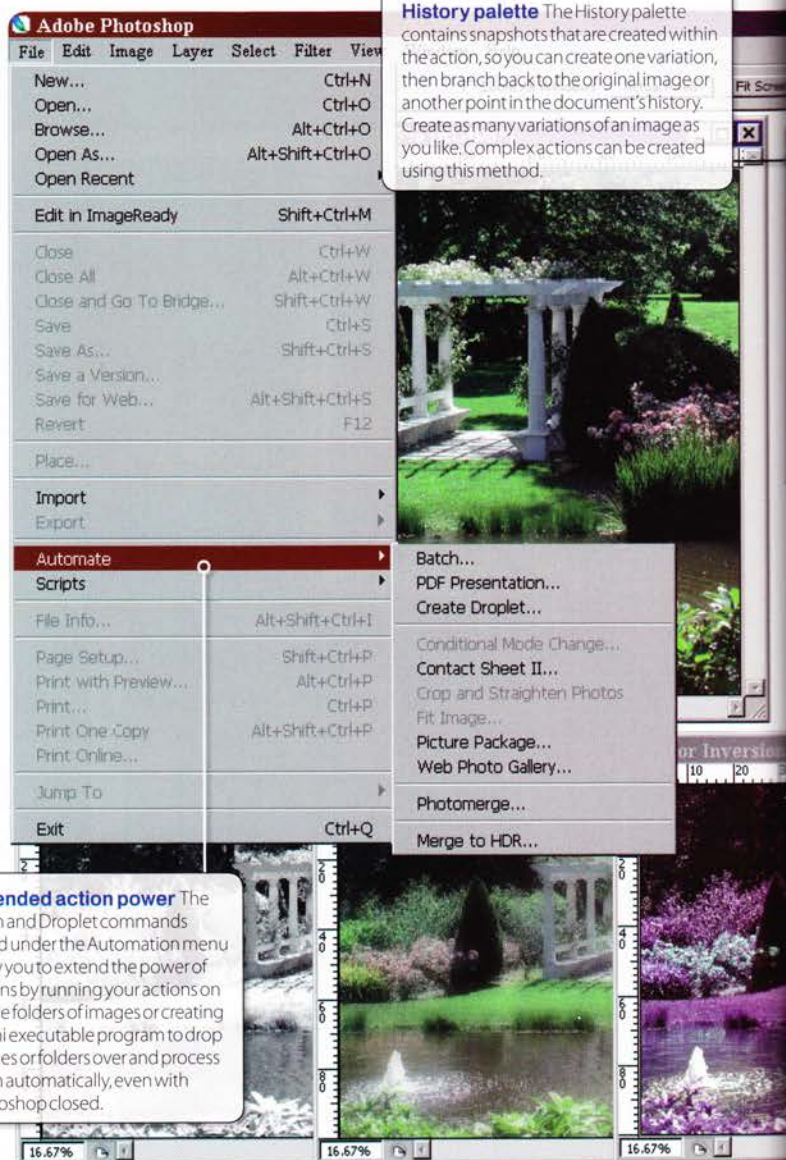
Adobe Photoshop

File Edit Image Layer Select Filter View

New... Ctrl+N
Open... Ctrl+O
Browse... Alt+Ctrl+O
Open As... Alt+Shift+Ctrl+O
Open Recent
Edit in ImageReady Shift+Ctrl+M
Close Ctrl+W
Close All Alt+Ctrl+W
Close and Go To Bridge... Shift+Ctrl+W
Save Ctrl+S
Save As... Shift+Ctrl+S
Save a Version...
Save for Web... Alt+Shift+Ctrl+S
Revert F12
Place...
Import
Export
Automate
Scripts
File Info... Alt+Shift+Ctrl+I
Page Setup... Shift+Ctrl+P
Print with Preview... Alt+Ctrl+P
Print... Ctrl+P
Print One Copy Alt+Shift+Ctrl+P
Print Online...
Jump To
Exit Ctrl+Q

Batch...
PDF Presentation...
Create Droplet...
Conditional Mode Change...
Contact Sheet II...
Crop and Straighten Photos
Fit Image...
Picture Package...
Web Photo Gallery...
Photomerge...
Merge to HDR...

History palette The History palette contains snapshots that are created within the action, so you can create one variation, then branch back to the original image or another point in the document's history. Create as many variations of an image as you like. Complex actions can be created using this method.

Fit Scre

or Inversio

10 20

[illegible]ended action power The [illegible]n and Droplet commands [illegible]d under the Automation menu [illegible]y you to extend the power of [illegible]ns by running your actions on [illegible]e folders of images or creating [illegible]i executable program to drop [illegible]es or folders over and process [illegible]n automatically, even with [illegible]oshop closed.

16.67%

16.67%

16.67%